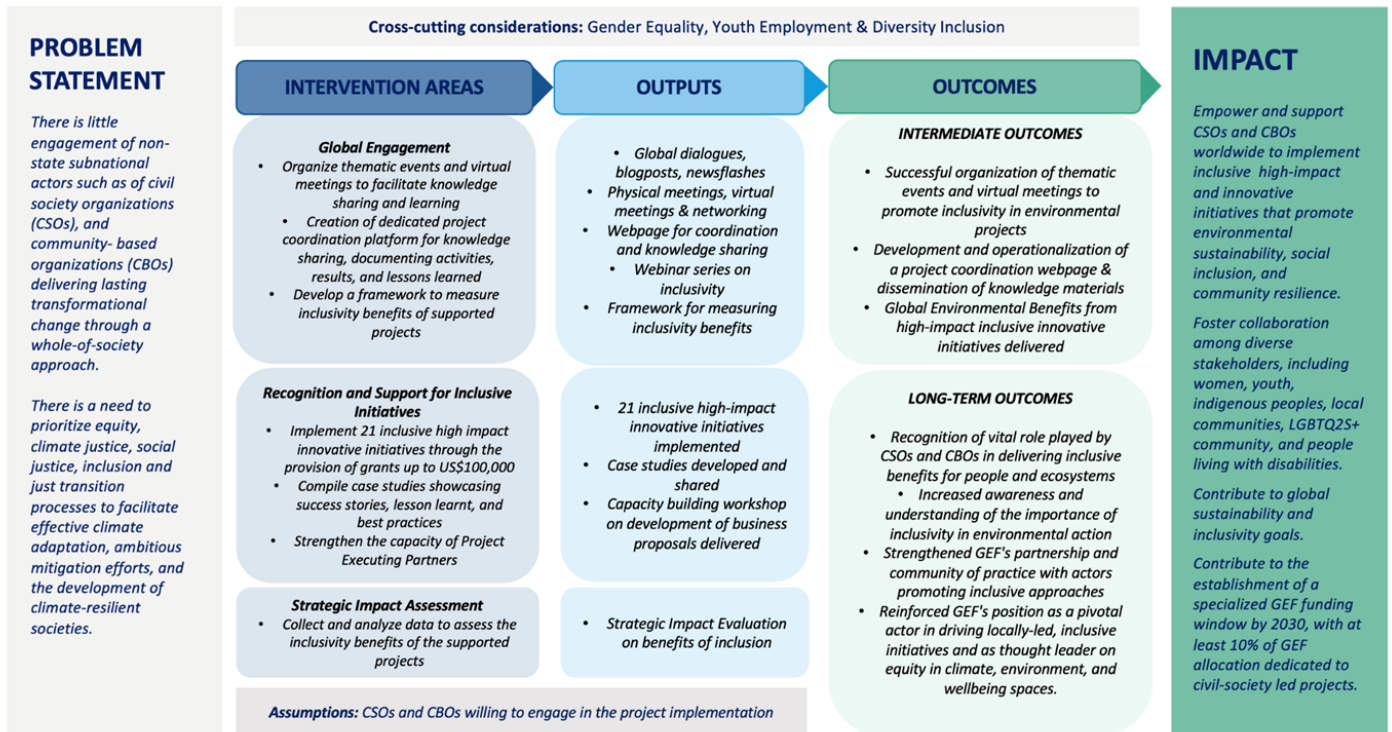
PROBLEM STATEMENT

There is little engagement of non-state subnational actors such as of civil society organizations (CSOs), and community- based organizations (CBOs) delivering lasting transformational change through a whole-of-society approach.

There is a need to prioritize equity, climate justice, social justice, inclusion and just transition processes to facilitate effective climate adaptation, ambitious mitigation efforts, and the development of climate-resilient societies.

Cross-cutting considerations: Gender Equality, Youth Employment & Diversity Inclusion

INTERVENTION AREAS

Global Engagement
- Organize thematic events and virtual meetings to facilitate knowledge sharing and learning
- Creation of dedicated project coordination platform for knowledge sharing, documenting activities, results, and lessons learned
- Develop a framework to measure inclusivity benefits of supported projects

Recognition and Support for Inclusive Initiatives
- Implement 21 inclusive high impact innovative initiatives through the provision of grants up to US$100,000
- Compile case studies showcasing success stories, lesson learnt, and best practices
- Strengthen the capacity of Project Executing Partners

Strategic Impact Assessment
- Collect and analyze data to assess the inclusivity benefits of the supported projects

OUTPUTS

- Global dialogues, blogposts, newsflashes
- Physical meetings, virtual meetings & networking
- Webpage for coordination and knowledge sharing
- Webinar series on inclusivity
- Framework for measuring inclusivity benefits

- 21 inclusive high-impact innovative initiatives implemented
- Case studies developed and shared
- Capacity building workshop on development of business proposals delivered

- Strategic Impact Evaluation on benefits of inclusion

OUTCOMES

INTERMEDIATE OUTCOMES
- Successful organization of thematic events and virtual meetings to promote inclusivity in environmental projects
- Development and operationalization of a project coordination webpage & dissemination of knowledge materials
- Global Environmental Benefits from high-impact inclusive innovative initiatives delivered

LONG-TERM OUTCOMES
- Recognition of vital role played by CSOs and CBOs in delivering inclusive benefits for people and ecosystems
- Increased awareness and understanding of the importance of inclusivity in environmental action
- Strengthened GEF's partnership and community of practice with actors promoting inclusive approaches
- Reinforced GEF's position as a pivotal actor in driving locally-led, inclusive initiatives and as thought leader on equity in climate, environment, and wellbeing spaces.

Assumptions: CSOs and CBOs willing to engage in the project implementation

IMPACT

Empower and support CSOs and CBOs worldwide to implement inclusive high-impact and innovative initiatives that promote environmental sustainability, social inclusion, and community resilience.

Foster collaboration among diverse stakeholders, including women, youth, indigenous peoples, local communities, LGBTQ2S+ community, and people living with disabilities.

Contribute to global sustainability and inclusivity goals.

Contribute to the establishment of a specialized GEF funding window by 2030, with at least 10% of GEF allocation dedicated to civil-society led projects.